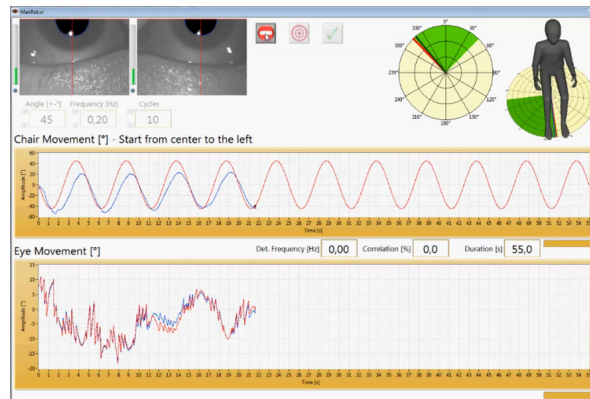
ManRot.vi

Angle [+-°] 45
Frequency [Hz] 0,20
Cycles 10

330° 0° 30° 300° 60° 270° 90° 240° 120° 210° 180° 150°

Chair Movement [°] - Start from center to the left

Amplitude [°]
60 40 20 0 -20 -40 -60
0 1 2 3 4 5 6 7 8 9 10 11 12 13 14 15 16 17 18 19 20 21 22 23 24 25 26 27 28 29 30 31 32 33 34 35 36 37 38 39 40 41 42 43 44 45 46 47 48 49 50 51 52 53 54 55 56 57
Time [s]

Eye Movement [°]

Det. Frequency [Hz] 0,00
Correlation [%] 0,0
Duration [s] 55,0

Amplitude [°]
15 10 5 0 -5 -10 -15 -20
0 1 2 3 4 5 6 7 8 9 10 11 12 13 14 15 16 17 18 19 20 21 22 23 24 25 26 27 28 29 30 31 32 33 34 35 36 37 38 39 40 41 42 43 44 45 46 47 48 49 50 51 52 53 54 55 56 57
Time [s]